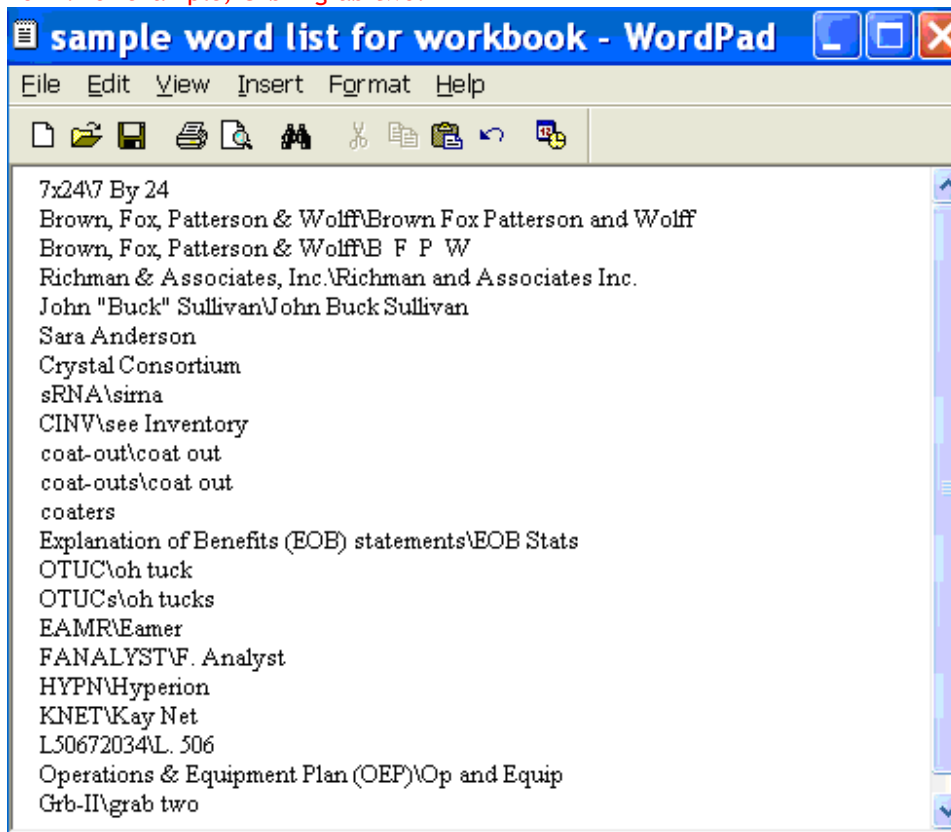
sample word list for workbook - WordPad

File Edit View Insert Format Help

7x24\7 By 24
Brown, Fox, Patterson & Wolff\Brown Fox Patterson and Wolff
Brown, Fox, Patterson & Wolff\B F P W
Richman & Associates, Inc.\Richman and Associates Inc.
John "Buck" Sullivan\John Buck Sullivan
Sara Anderson
Crystal Consortium
sRNA\sirna
CINV\see Inventory
coat-out\coat out
coat-outs\coat out
coaters
Explanation of Benefits (EOB) statements\EOB Stats
OTUC\oh tuck
OTUCs\oh tucks
EAMR\Eamer
FANALYST\F. Analyst
HYPN\Hyperion
KNET\Kay Net
L50672034\L. 506
Operations & Equipment Plan (OEP)\Op and Equip
Grb-II\grab two